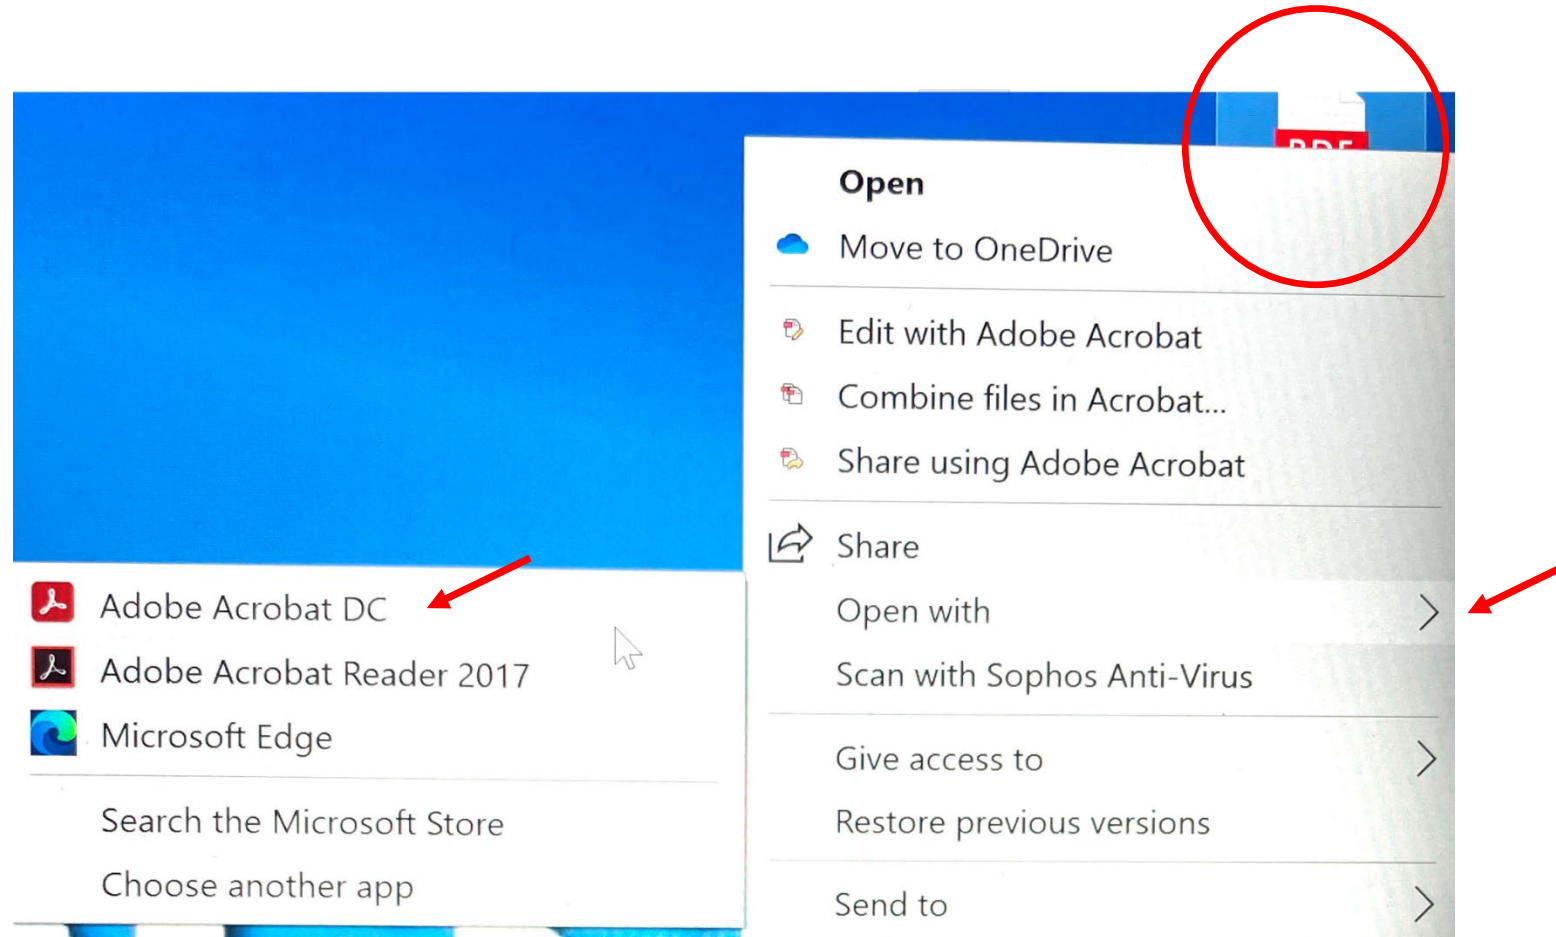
Open

Move to OneDrive

Edit with Adobe Acrobat

Combine files in Acrobat...

Share using Adobe Acrobat

Share

Open with

Scan with Sophos Anti-Virus

Give access to

Restore previous versions

Send to

Adobe Acrobat DC

Adobe Acrobat Reader 2017

Microsoft Edge

Search the Microsoft Store

Choose another app